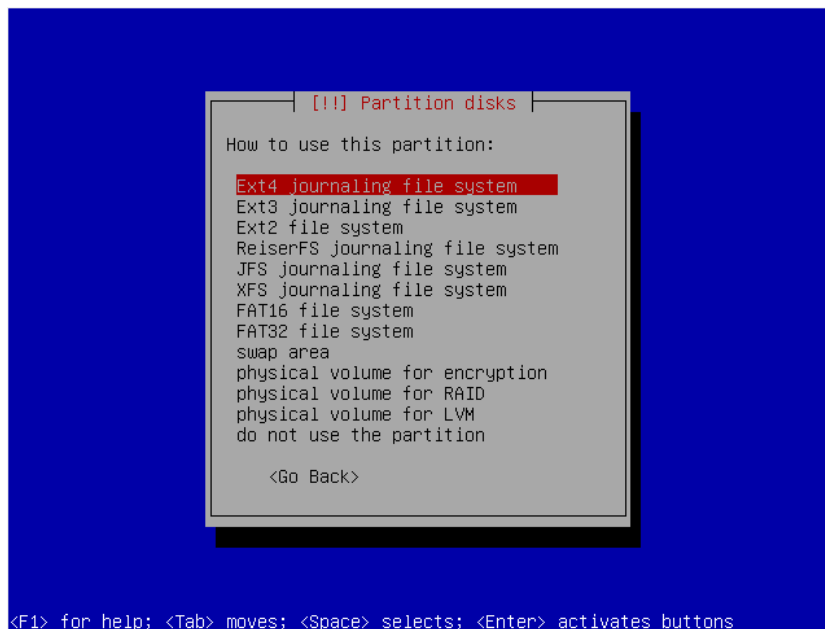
[!!] Partition disks

How to use this partition:

Ext4 journaling file system
Ext3 journaling file system
Ext2 file system
ReiserFS journaling file system
JFS journaling file system
XFS journaling file system
FAT16 file system
FAT32 file system
swap area
physical volume for encryption
physical volume for RAID
physical volume for LVM
do not use the partition

<Go Back>

<F1> for help; <Tab> moves; <Space> selects; <Enter> activates buttons